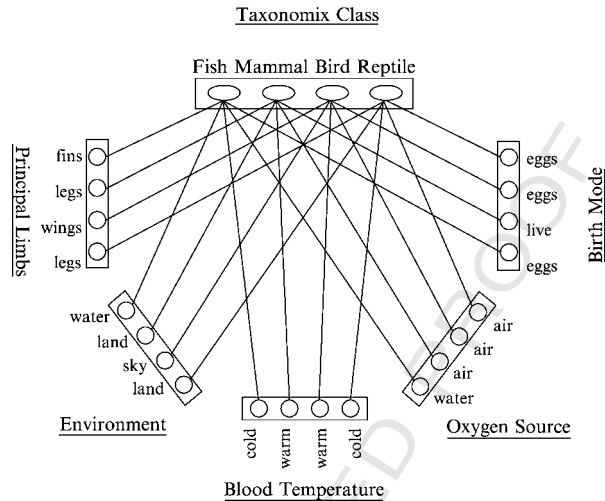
Taxonomix Class

Fish Mammal Bird Reptile

Principal Limbs

fins
legs
wings
legs

Birth Mode

eggs
eggs
live
eggs

water
land
sky
land

air
air
air
water

Environment

cold
warm
warm
cold

Oxygen Source

Blood Temperature